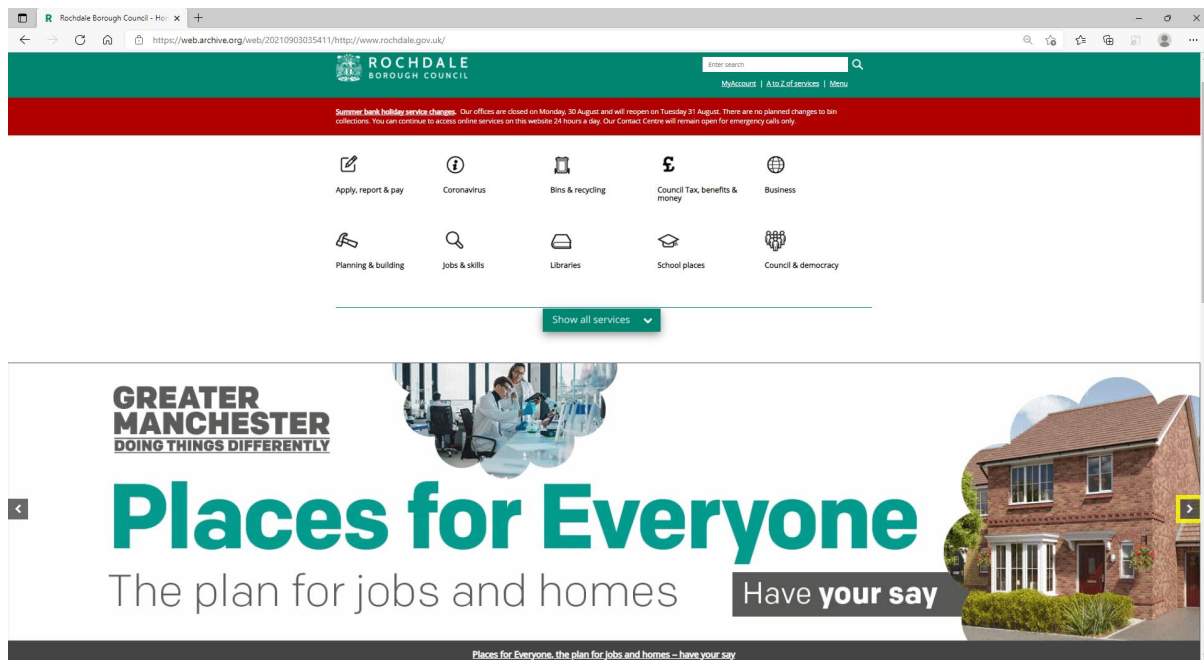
Rochdale Borough Council - Hor ×

https://web.archive.org/web/20210903035411/http://www.rochdale.gov.uk/

ROCHDALE
BOROUGH COUNCIL

Enter search

MyAccount | A to Z of services | Menu

Summer bank holiday service changes. Our offices are closed on Monday, 30 August and will reopen on Tuesday 31 August. There are no planned changes to bin collections. You can continue to access online services on this website 24 hours a day. Our Contact Centre will remain open for emergency calls only.

Apply, report & pay

Coronavirus

Bins & recycling

Council Tax, benefits & money

Business

Planning & building

Jobs & skills

Libraries

School places

Council & democracy

Show all services

GREATER MANCHESTER
DOING THINGS DIFFERENTLY

Places for Everyone

The plan for jobs and homes

Have your say

Places for Everyone, the plan for jobs and homes – have your say